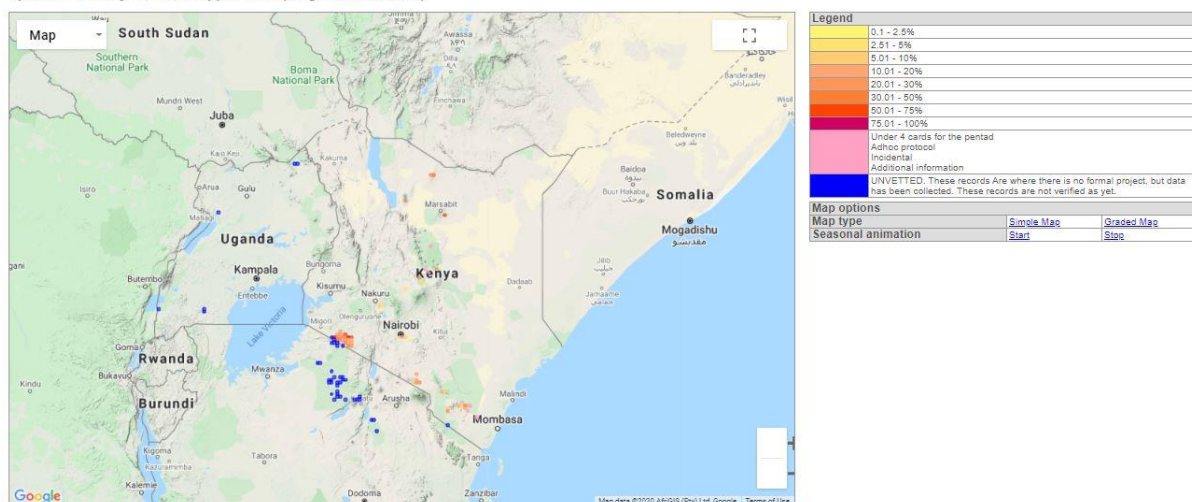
Map
South Sudan
Southern National Park
Boma National Park
Awassa
Mundri West
Juba
Kakuma
Isiro
Arua
Gulu
Uganda
Kampala
Entebbe
Butembo
Bungoma
Kisumu
Nakuru
Kenya
Marsabit
Baidoa
Buur Hakaba
Somalia
Mogadishu
Beledweyne
Banderadley
Dadaab
Jilib
Jamaame
Migori
Olenguruone
Nairobi
Goma
Rwanda
Bukavu
Mwanza
Kindu
Burundi
Arusha
Malindi
Mombasa
Tanga
Kigoma
Tabora
Kalemie
Dodoma
Zanzibar
Google
Map data ©2020 AfriGIS (Pty) Ltd, Google Terms of Use

| Legend | |
|---|---|
| | 0.1 - 2.5% |
| | 2.51 - 5% |
| | 5.01 - 10% |
| | 10.01 - 20% |
| | 20.01 - 30% |
| | 30.01 - 50% |
| | 50.01 - 75% |
| | 75.01 - 100% |
| | Under 4 cards for the pentad Adhoc protocol Incidental Additional information |
| | UNVETTED. These records Are where there is no formal project, but data has been collected. These records are not verified as yet. |

| Map options | | |
|---|---|---|
| Map type | Simple Map | Graded Map |
| Seasonal animation | Start | Stop |